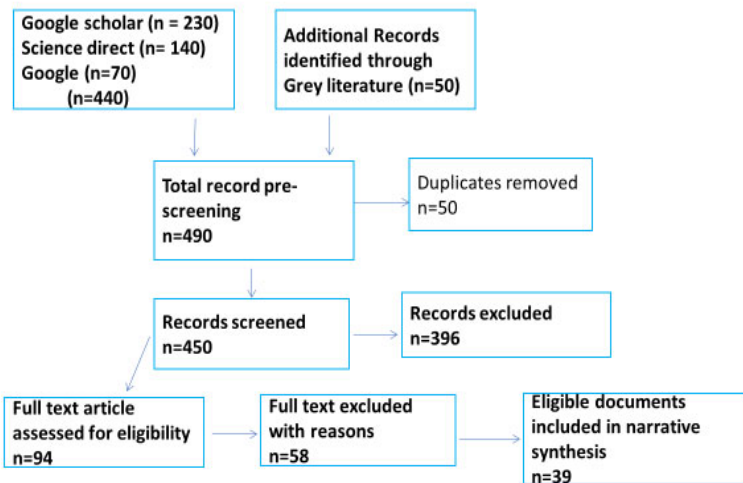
Google scholar (n = 230)
Science direct (n= 140)
Google (n=70)
(n=440)

Additional Records identified through Grey literature (n=50)

Total record pre-screening
n=490

Duplicates removed
n=50

Records screened
n=450

Records excluded
n=396

Full text article assessed for eligibility
n=94

Full text excluded with reasons
n=58

Eligible documents included in narrative synthesis
n=39